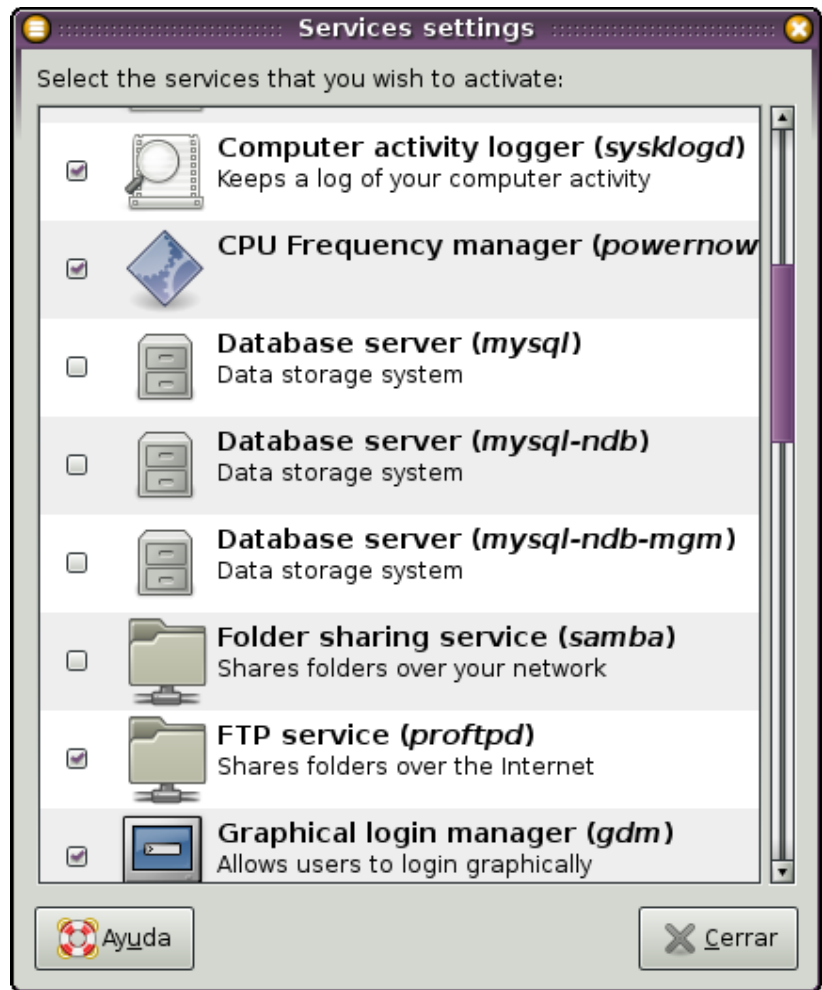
Services settings

Select the services that you wish to activate:

Computer activity logger (*sysklogd*)
Keeps a log of your computer activity

CPU Frequency manager (*powernow*

Database server (*mysql*)
Data storage system

Database server (*mysql-ndb*)
Data storage system

Database server (*mysql-ndb-mgm*)
Data storage system

Folder sharing service (*samba*)
Shares folders over your network

FTP service (*proftpd*)
Shares folders over the Internet

Graphical login manager (*gdm*)
Allows users to login graphically

Ayuda

Cerrar